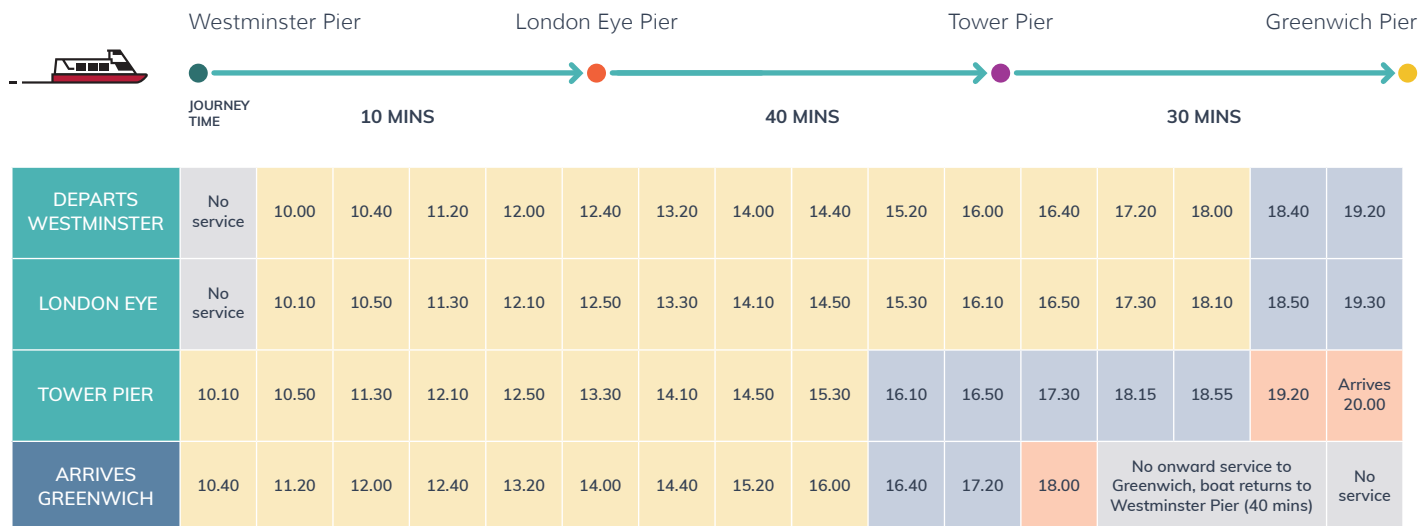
Westminster Pier London Eye Pier Tower Pier Greenwich Pier

JOURNEY TIME 10 MINS 40 MINS 30 MINS

| DEPARTS WESTMINSTER | No service | 10.00 | 10.40 | 11.20 | 12.00 | 12.40 | 13.20 | 14.00 | 14.40 | 15.20 | 16.00 | 16.40 | 17.20 | 18.00 | 18.40 | 19.20 |
|---|---|---|---|---|---|---|---|---|---|---|---|---|---|---|---|---|
| LONDON EYE | No service | 10.10 | 10.50 | 11.30 | 12.10 | 12.50 | 13.30 | 14.10 | 14.50 | 15.30 | 16.10 | 16.50 | 17.30 | 18.10 | 18.50 | 19.30 |
| TOWER PIER | 10.10 | 10.50 | 11.30 | 12.10 | 12.50 | 13.30 | 14.10 | 14.50 | 15.30 | 16.10 | 16.50 | 17.30 | 18.15 | 18.55 | 19.20 | Arrives 20.00 |
| ARRIVES GREENWICH | 10.40 | 11.20 | 12.00 | 12.40 | 13.20 | 14.00 | 14.40 | 15.20 | 16.00 | 16.40 | 17.20 | 18.00 | No onward service to Greenwich, boat returns to Westminster Pier (40 mins) | | | No service |